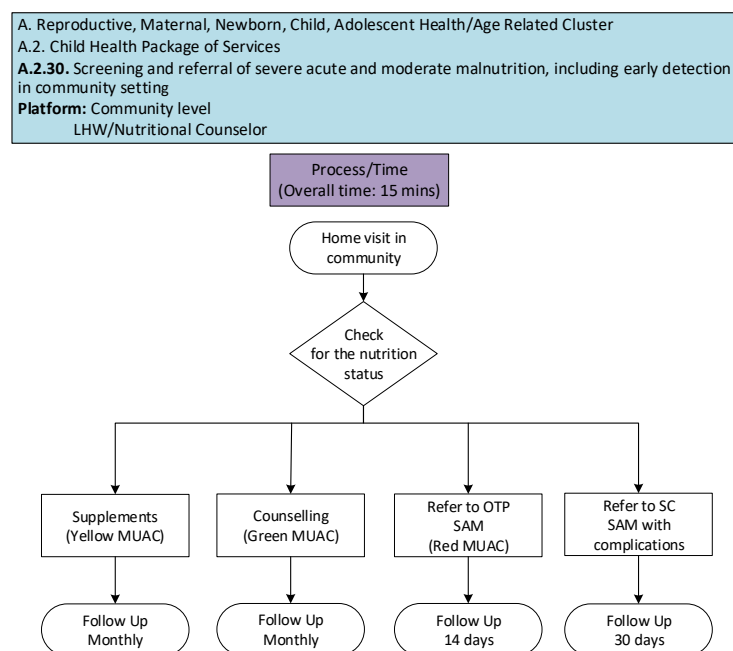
A. Reproductive, Maternal, Newborn, Child, Adolescent Health/Age Related Cluster
A.2. Child Health Package of Services
**A.2.30.** Screening and referral of severe acute and moderate malnutrition, including early detection in community setting
**Platform:** Community level
LHW/Nutritional Counselor

Process/Time
(Overall time: 15 mins)

Home visit in community

Check for the nutrition status

Supplements (Yellow MUAC)

Counselling (Green MUAC)

Refer to OTP SAM (Red MUAC)

Refer to SC SAM with complications

Follow Up Monthly

Follow Up Monthly

Follow Up 14 days

Follow Up 30 days